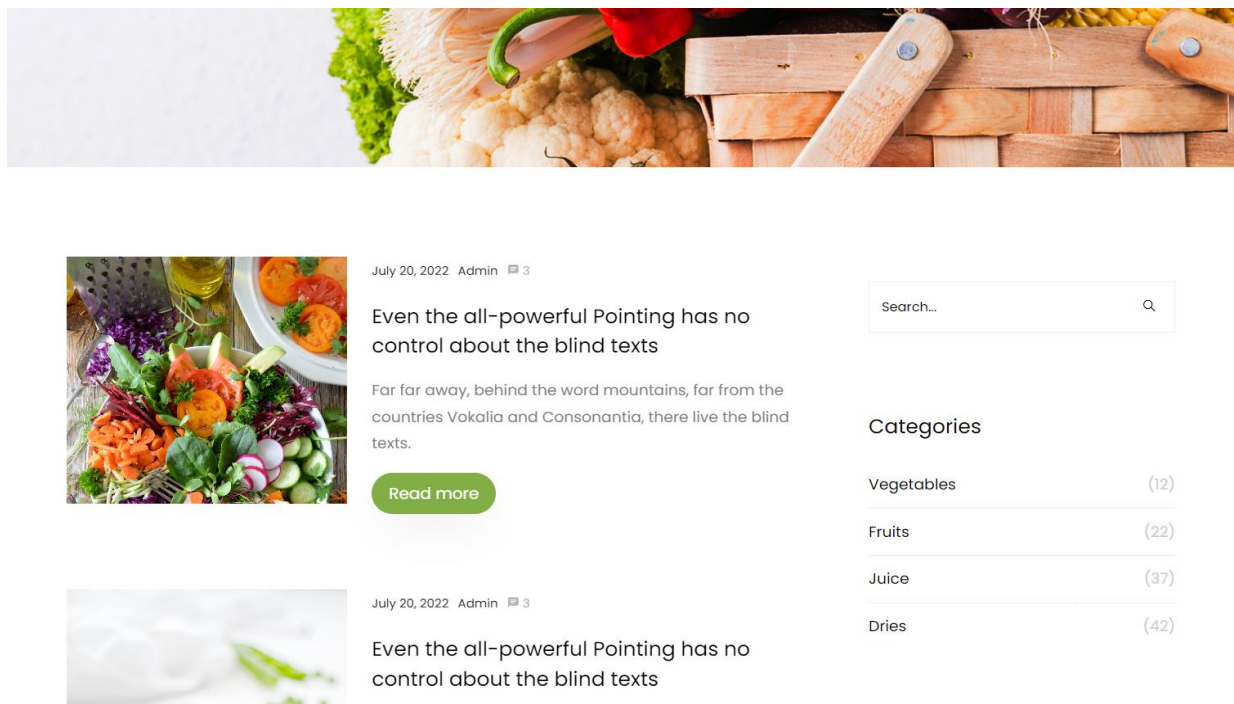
July 20, 2022 Admin 3

Even the all-powerful Pointing has no control about the blind texts

Far far away, behind the word mountains, far from the countries Vokalia and Consonantia, there live the blind texts.

Read more

July 20, 2022 Admin 3

Even the all-powerful Pointing has no control about the blind texts

Search...

Categories

Vegetables (12)
Fruits (22)
Juice (37)
Dries (42)